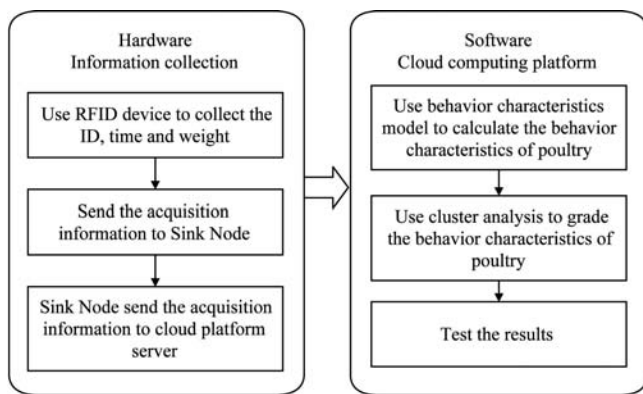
Hardware
Information collection

Use RFID device to collect the ID, time and weight

Send the acquisition information to Sink Node

Sink Node send the acquisition information to cloud platform server

Software
Cloud computing platform

Use behavior characteristics model to calculate the behavior characteristics of poultry

Use cluster analysis to grade the behavior characteristics of poultry

Test the results